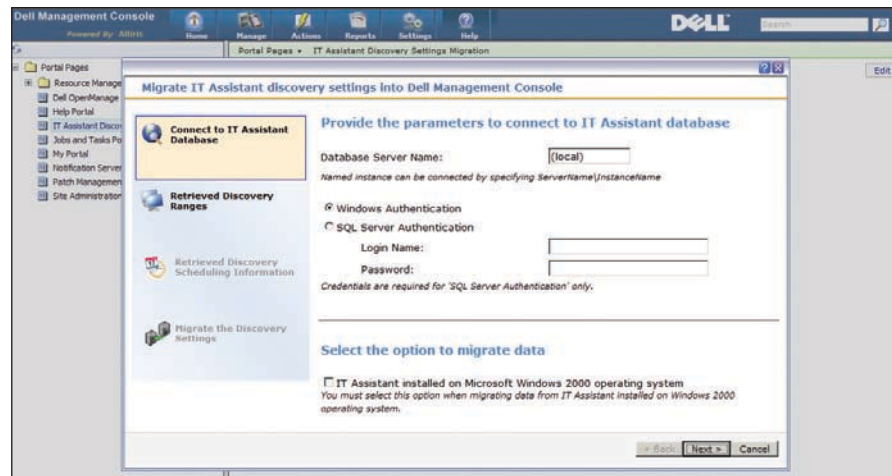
Dell Management Console
Powered By: Altiris

Home Manage Actions Reports Settings Help

DELL

Search

Portal Pages ▾ IT Assistant Discovery Settings Migration

Portal Pages
Resource Manage
Dell OpenManage
Help Portal
IT Assistant Disco
Jobs and Tasks Po
My Portal
Notification Server
Patch Managemen
Site Administration

Edit

Migrate IT Assistant discovery settings into Dell Management Console

Connect to IT Assistant Database

Retrieved Discovery Ranges

Retrieved Discovery Scheduling Information

Migrate the Discovery Settings

Provide the parameters to connect to IT Assistant database

Database Server Name: (local)

Named instance can be connected by specifying ServerName\InstanceName

Windows Authentication

SQL Server Authentication

Login Name:

Password:

Credentials are required for 'SQL Server Authentication' only.

Select the option to migrate data

IT Assistant installed on Microsoft Windows 2000 operating system

You must select this option when migrating data from IT Assistant installed on Windows 2000 operating system.

< Back Next > Cancel